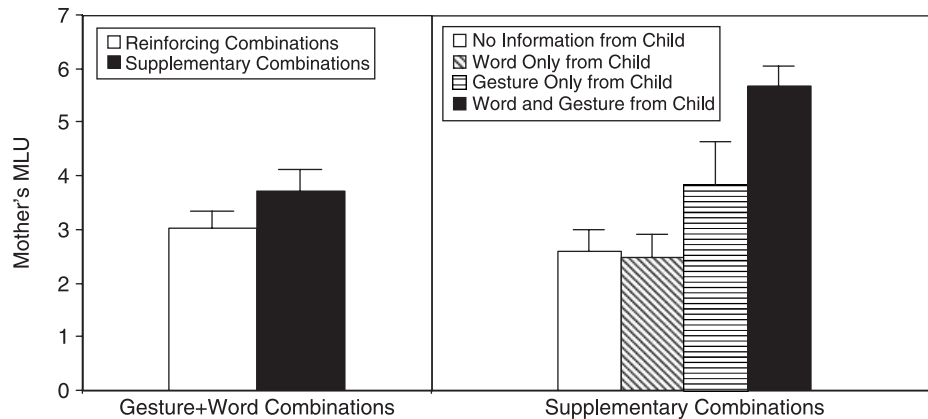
7
6
5
4
3
2
1
0

Mother's MLU

□ Reinforcing Combinations
■ Supplementary Combinations

□ No Information from Child
▨ Word Only from Child
▤ Gesture Only from Child
■ Word and Gesture from Child

Gesture+Word Combinations

Supplementary Combinations